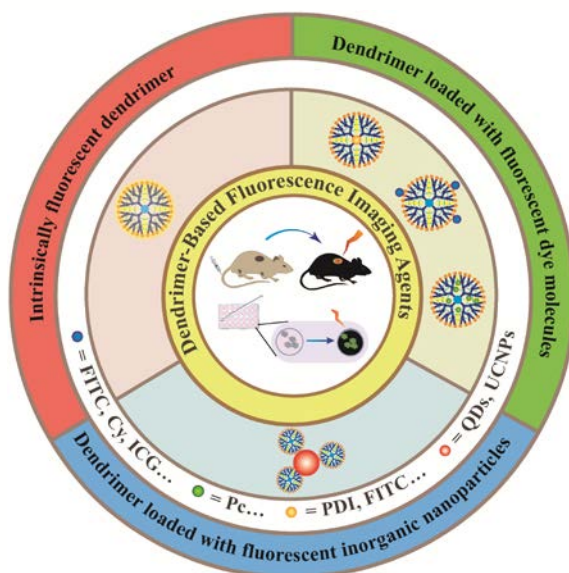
Intrinsically fluorescent dendrimer

Dendrimer loaded with fluorescent dye molecules

Dendrimer loaded with fluorescent inorganic nanoparticles

Dendrimer-Based Fluorescence Imaging Agents

= FITC, Cy, ICG...

= Pc...

= PDI, FITC...

= QDs, UCNPs